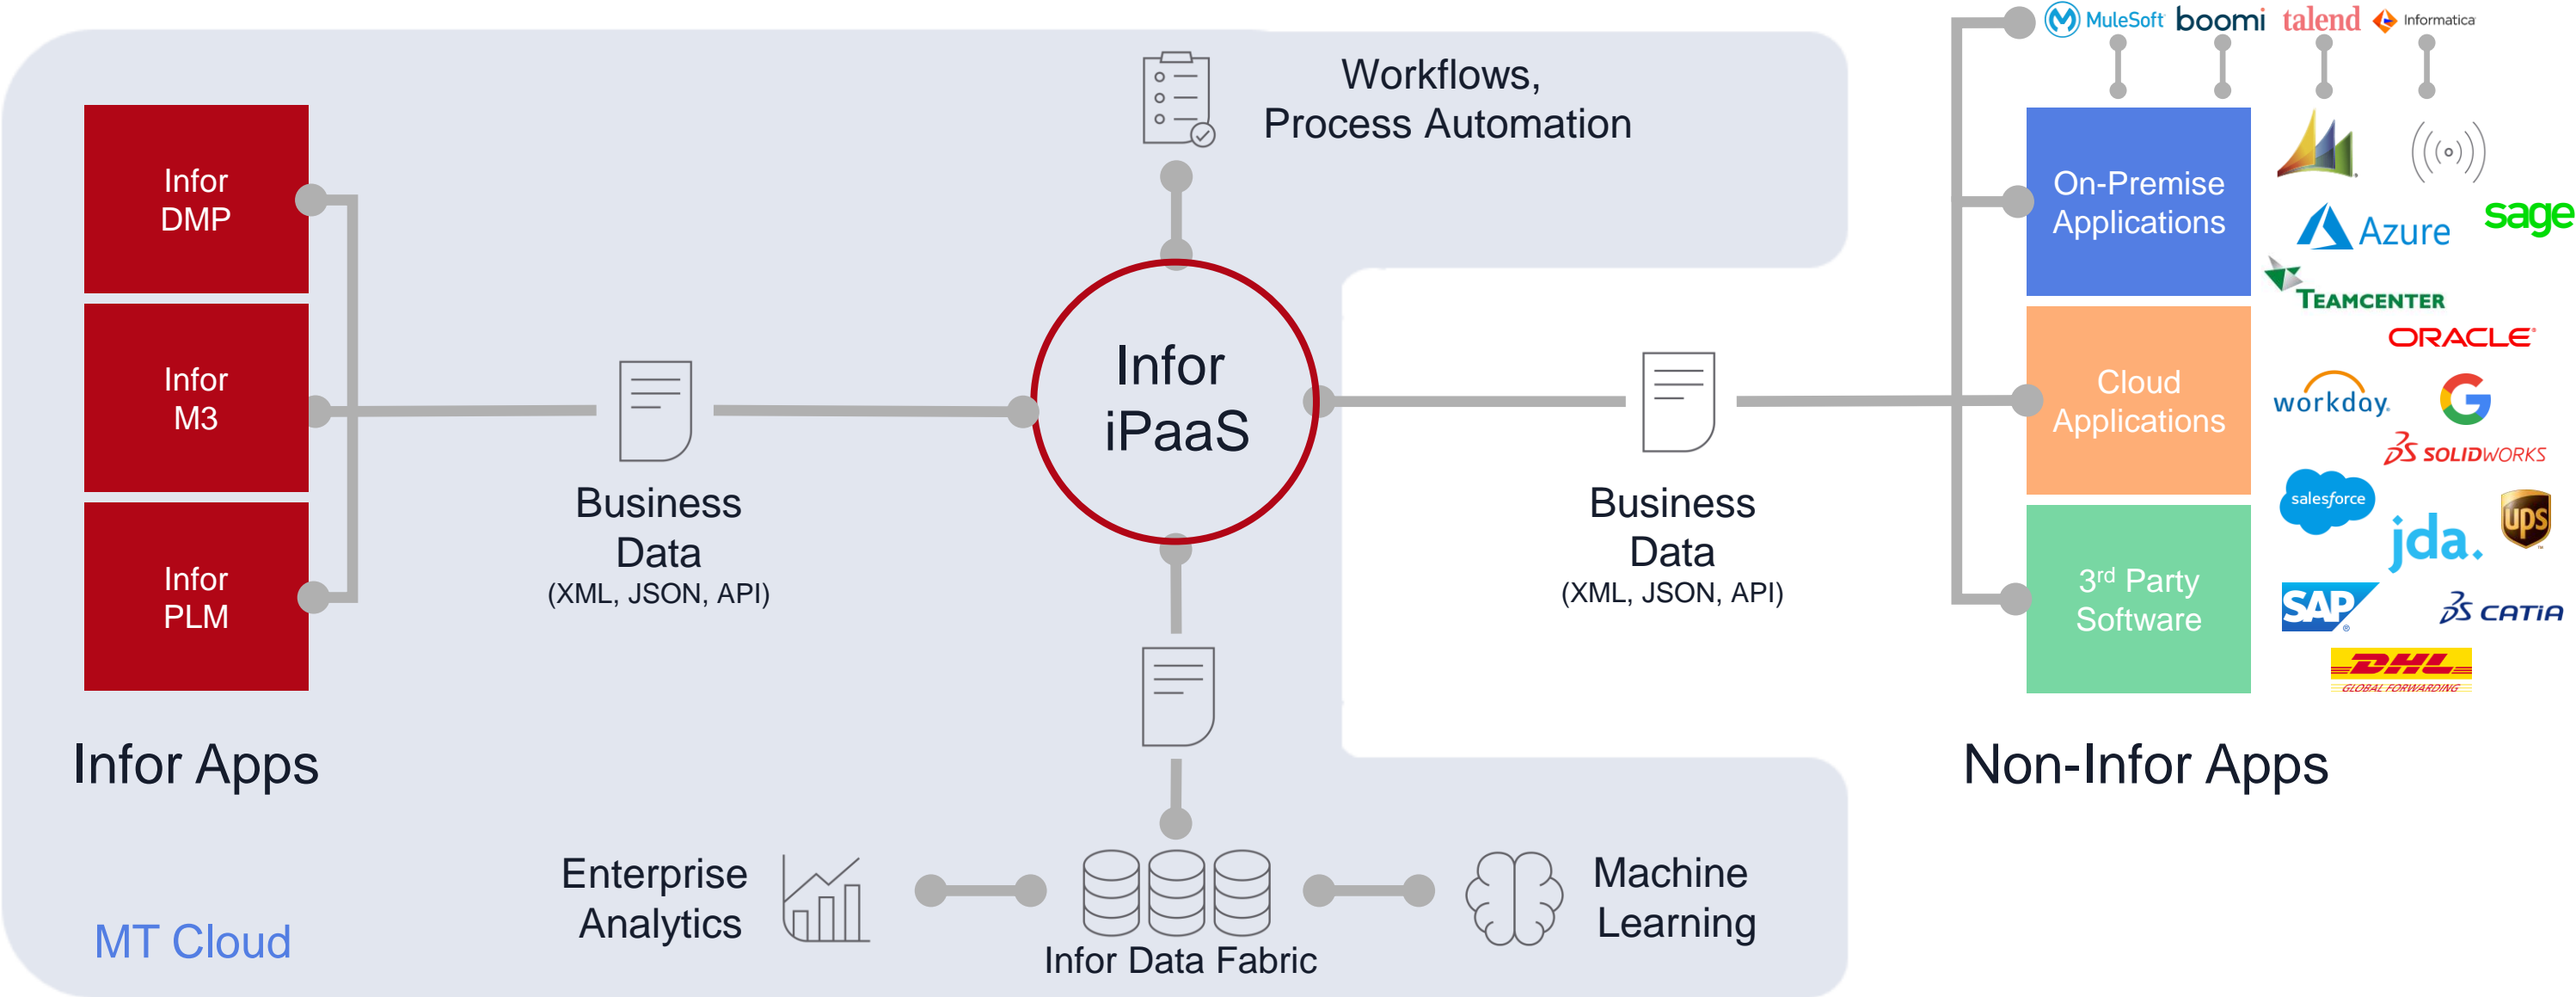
MuleSoft boomi talend Informatica

Workflows,
Process Automation

Infor DMP

Infor M3

Infor PLM

Business Data
(XML, JSON, API)

Infor iPaaS

Business Data
(XML, JSON, API)

On-Premise Applications

Cloud Applications

3$^{rd}$ Party Software

Azure
sage
TEAMCENTER
ORACLE
workday
SOLIDWORKS
salesforce
jda.
ups
SAP
CATIA
DHL
GLOBAL FORWARDING

Infor Apps

Non-Infor Apps

Enterprise Analytics

Infor Data Fabric

Machine Learning

MT Cloud